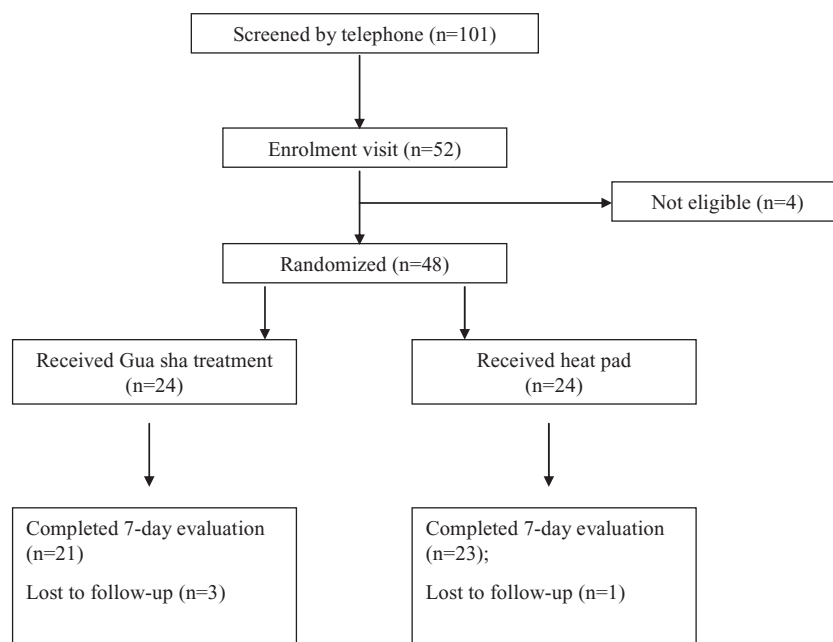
Screened by telephone (n=101)

Enrolment visit (n=52)

Not eligible (n=4)

Randomized (n=48)

Received Gua sha treatment (n=24)

Received heat pad (n=24)

Completed 7-day evaluation (n=21)

Lost to follow-up (n=3)

Completed 7-day evaluation (n=23);

Lost to follow-up (n=1)